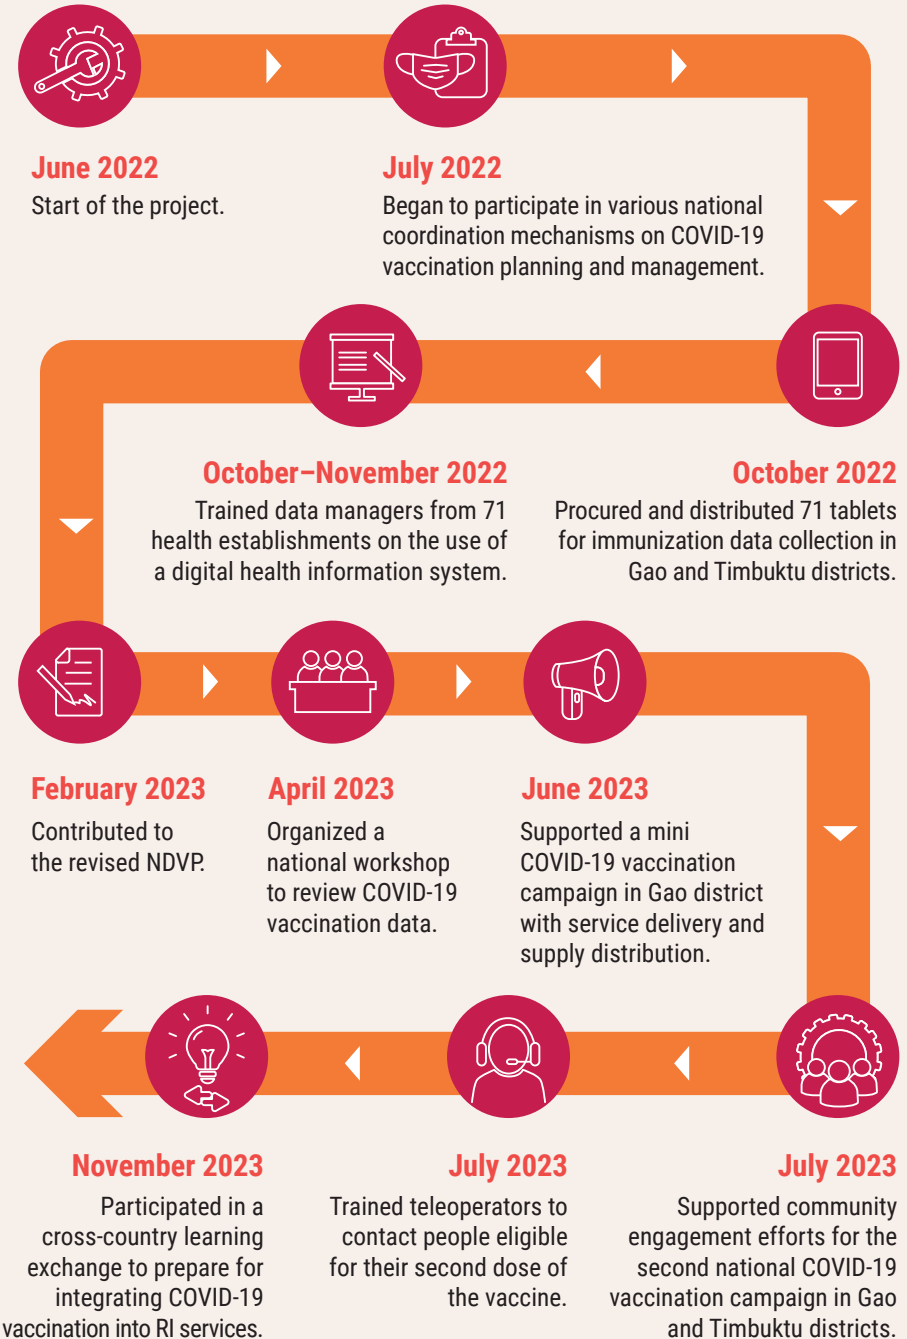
June 2022
Start of the project.

July 2022
Began to participate in various national coordination mechanisms on COVID-19 vaccination planning and management.

October–November 2022
Trained data managers from 71 health establishments on the use of a digital health information system.

October 2022
Procured and distributed 71 tablets for immunization data collection in Gao and Timbuktu districts.

February 2023
Contributed to the revised NDVP.

April 2023
Organized a national workshop to review COVID-19 vaccination data.

June 2023
Supported a mini COVID-19 vaccination campaign in Gao district with service delivery and supply distribution.

November 2023
Participated in a cross-country learning exchange to prepare for integrating COVID-19 vaccination into RI services.

July 2023
Trained teleoperators to contact people eligible for their second dose of the vaccine.

July 2023
Supported community engagement efforts for the second national COVID-19 vaccination campaign in Gao and Timbuktu districts.